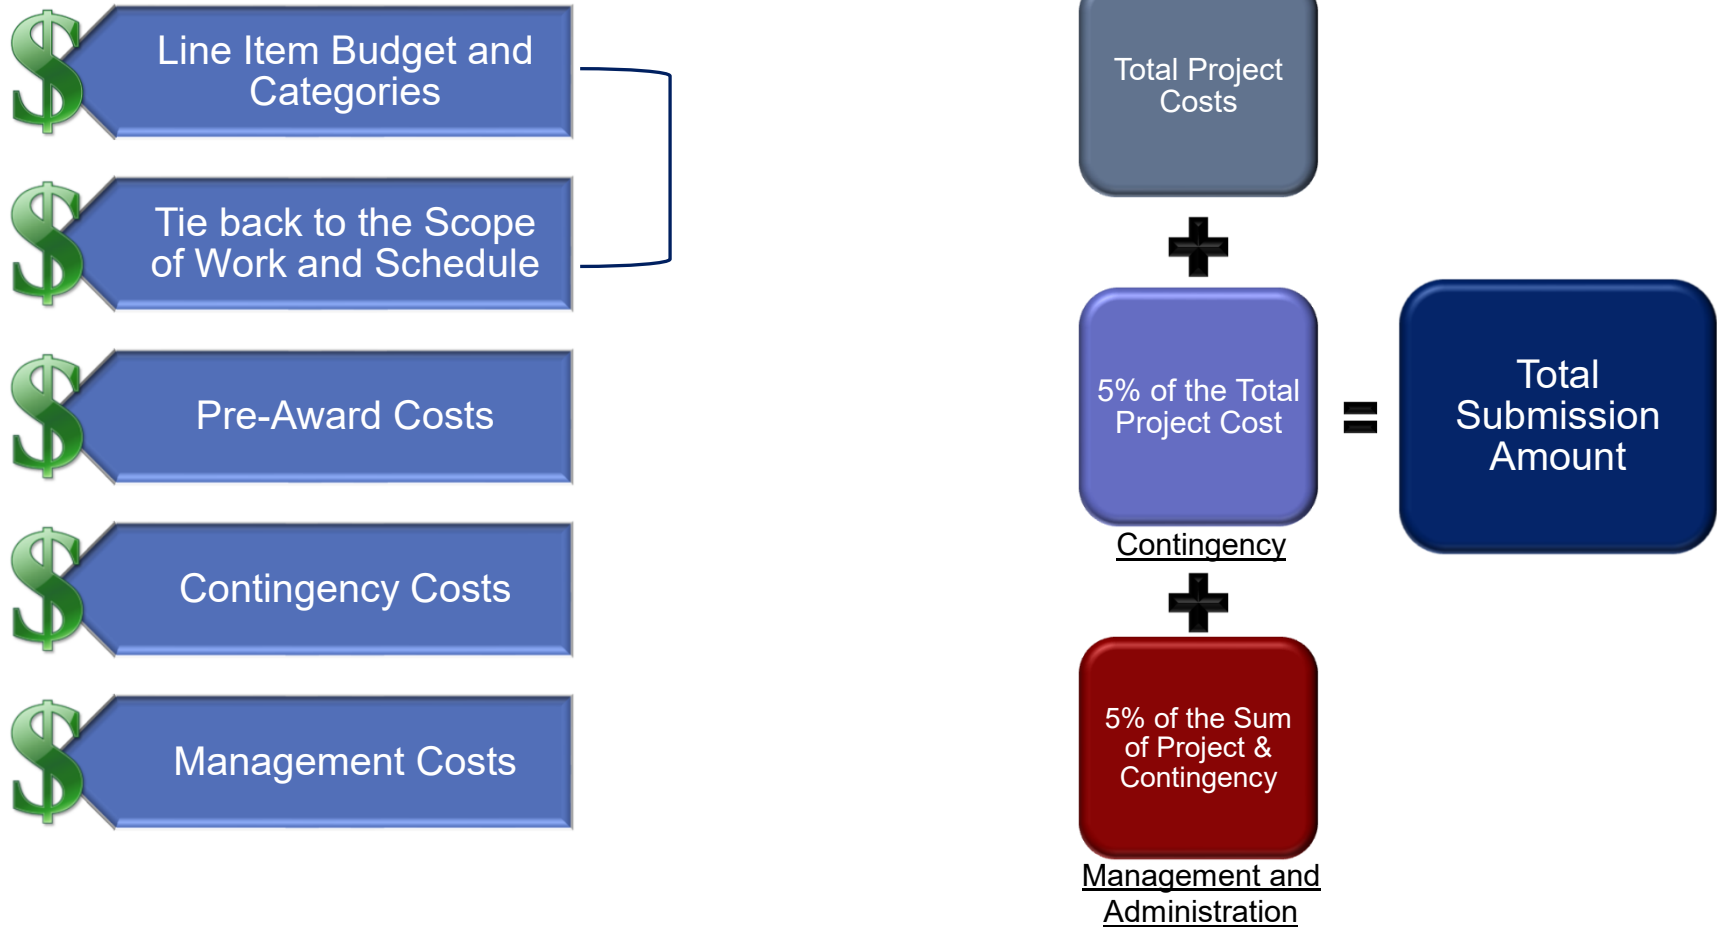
$ Line Item Budget and Categories

$ Tie back to the Scope of Work and Schedule

$ Pre-Award Costs

$ Contingency Costs

$ Management Costs

Total Project Costs

+

5% of the Total Project Cost

Contingency

+

5% of the Sum of Project & Contingency

Management and Administration

=

Total Submission Amount